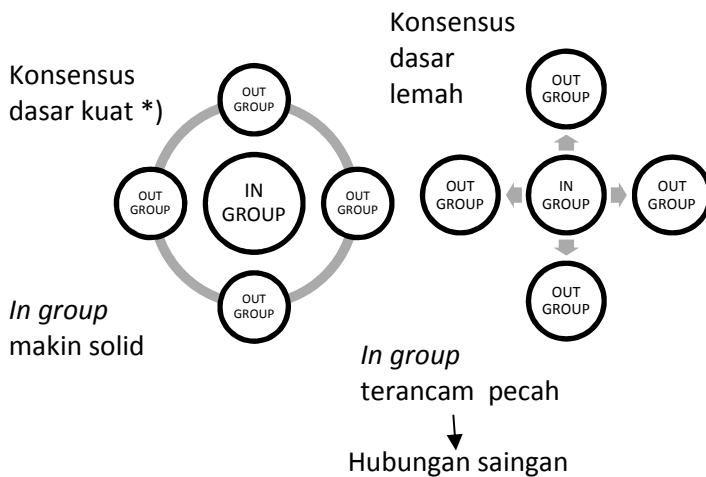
Konsensus dasar kuat *)

OUT GROUP

OUT GROUP

IN GROUP

OUT GROUP

OUT GROUP

*In group* makin solid

Konsensus dasar lemah

OUT GROUP

OUT GROUP

IN GROUP

OUT GROUP

OUT GROUP

*In group* terancam pecah

Hubungan saingan